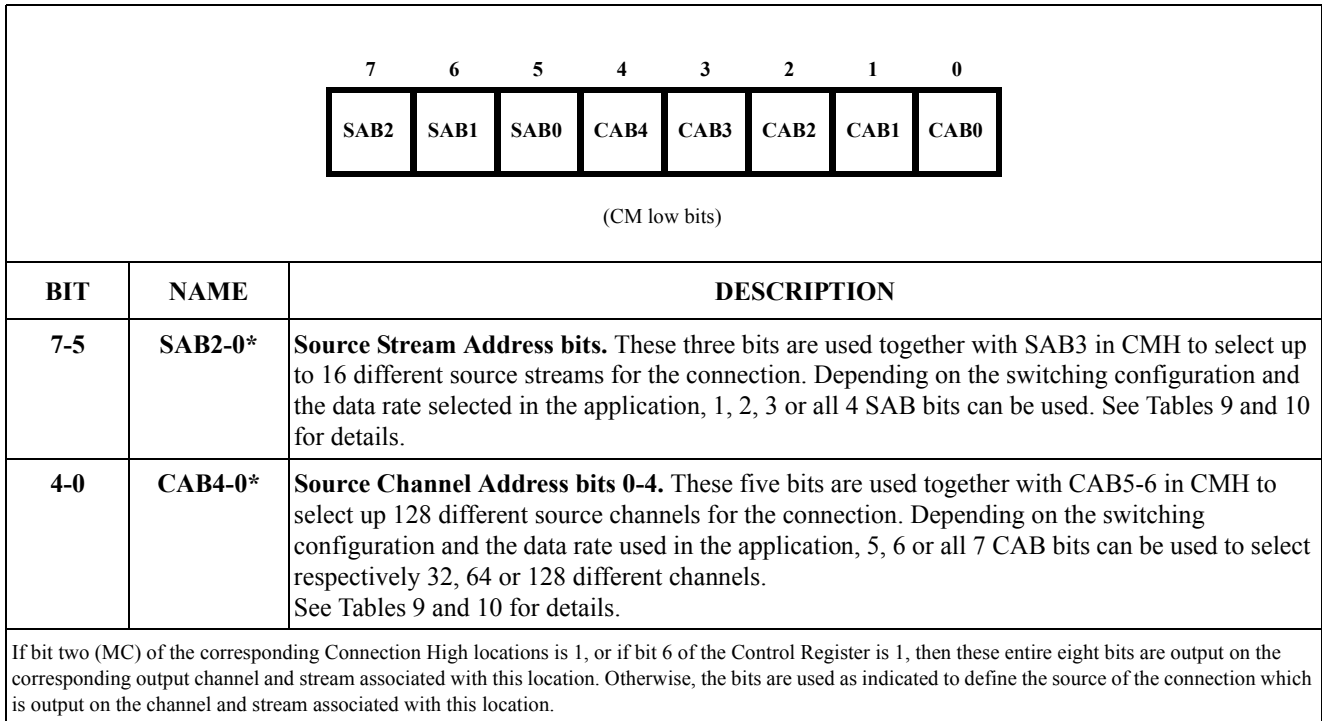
| 7 | 6 | 5 | 4 | 3 | 2 | 1 | 0 |
|---|---|---|---|---|---|---|---|
| SAB2 | SAB1 | SAB0 | CAB4 | CAB3 | CAB2 | CAB1 | CAB0 |

(CM low bits)

| BIT | NAME | DESCRIPTION |
|---|---|---|
| 7-5 | SAB2-0* | **Source Stream Address bits.** These three bits are used together with SAB3 in CMH to select up to 16 different source streams for the connection. Depending on the switching configuration and the data rate selected in the application, 1, 2, 3 or all 4 SAB bits can be used. See Tables 9 and 10 for details. |
| 4-0 | CAB4-0* | **Source Channel Address bits 0-4.** These five bits are used together with CAB5-6 in CMH to select up 128 different source channels for the connection. Depending on the switching configuration and the data rate used in the application, 5, 6 or all 7 CAB bits can be used to select respectively 32, 64 or 128 different channels. See Tables 9 and 10 for details. |

If bit two (MC) of the corresponding Connection High locations is 1, or if bit 6 of the Control Register is 1, then these entire eight bits are output on the corresponding output channel and stream associated with this location. Otherwise, the bits are used as indicated to define the source of the connection which is output on the channel and stream associated with this location.